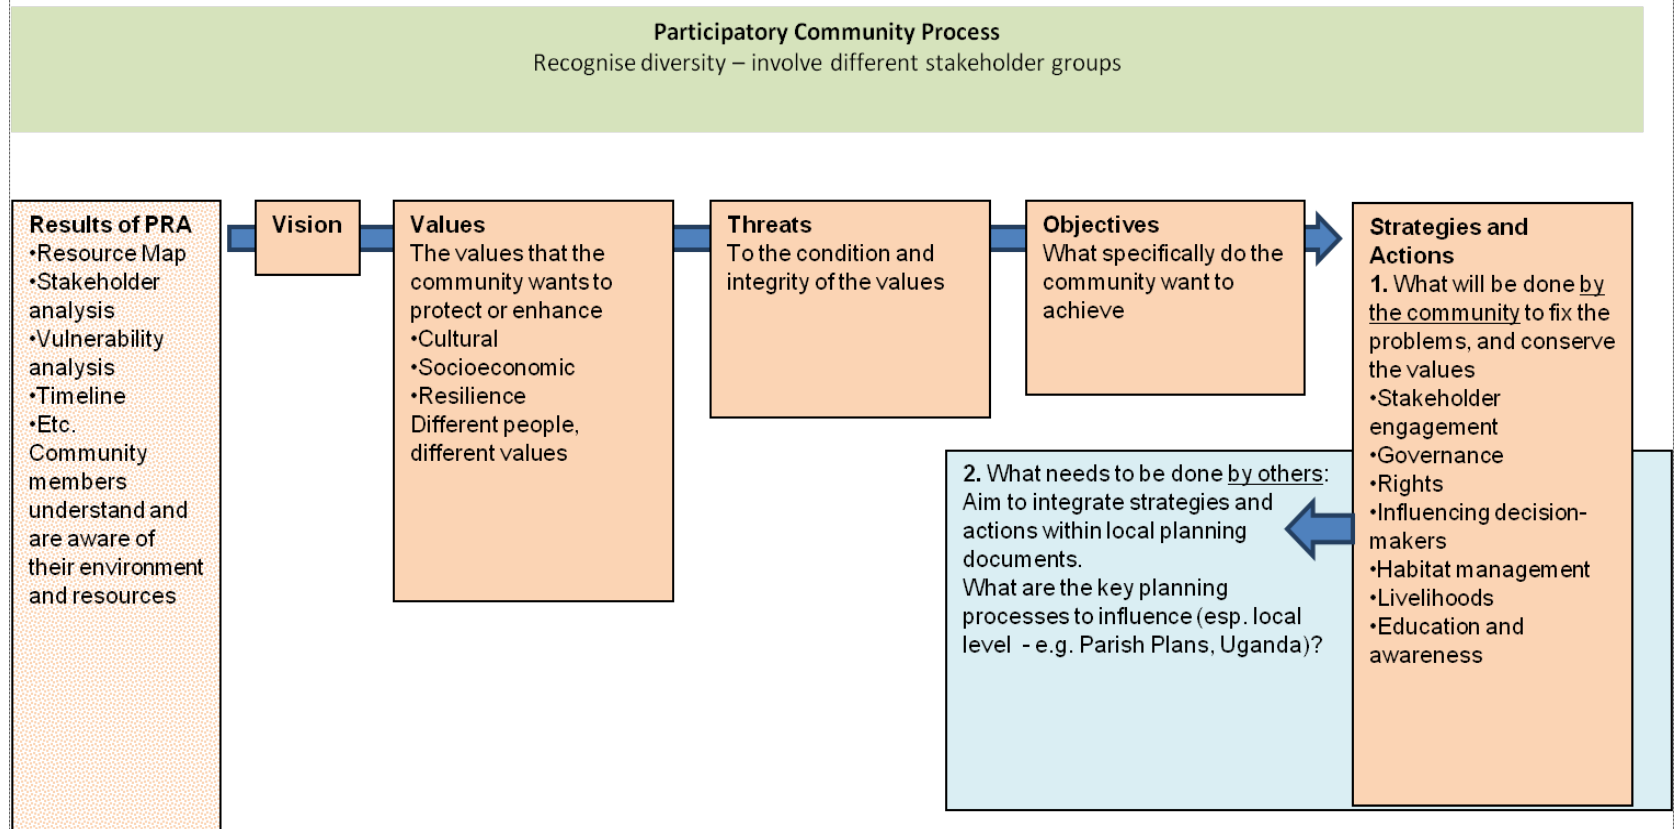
Participatory Community Process
Recognise diversity – involve different stakeholder groups

Results of PRA
•Resource Map
•Stakeholder analysis
•Vulnerability analysis
•Timeline
•Etc.
Community members understand and are aware of their environment and resources

Vision

Values
The values that the community wants to protect or enhance
•Cultural
•Socioeconomic
•Resilience
Different people, different values

Threats
To the condition and integrity of the values

Objectives
What specifically do the community want to achieve

Strategies and Actions
1. What will be done by the community to fix the problems, and conserve the values
•Stakeholder engagement
•Governance
•Rights
•Influencing decision-makers
•Habitat management
•Livelihoods
•Education and awareness

2. What needs to be done by others: Aim to integrate strategies and actions within local planning documents.
What are the key planning processes to influence (esp. local level - e.g. Parish Plans, Uganda)?